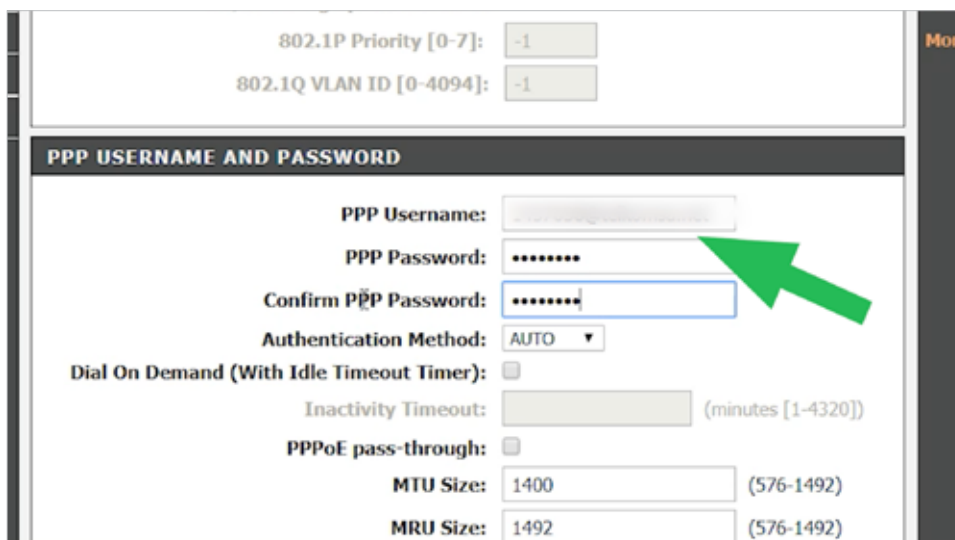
802.1P Priority [0-7]: -1
802.1Q VLAN ID [0-4094]: -1

PPP USERNAME AND PASSWORD

PPP Username: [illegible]
PPP Password: ••••••••
Confirm PPP Password: ••••••••
Authentication Method: AUTO
Dial On Demand (With Idle Timeout Timer):
Inactivity Timeout: (minutes [1-4320])
PPPoE pass-through:
MTU Size: 1400 (576-1492)
MRU Size: 1492 (576-1492)

Mo